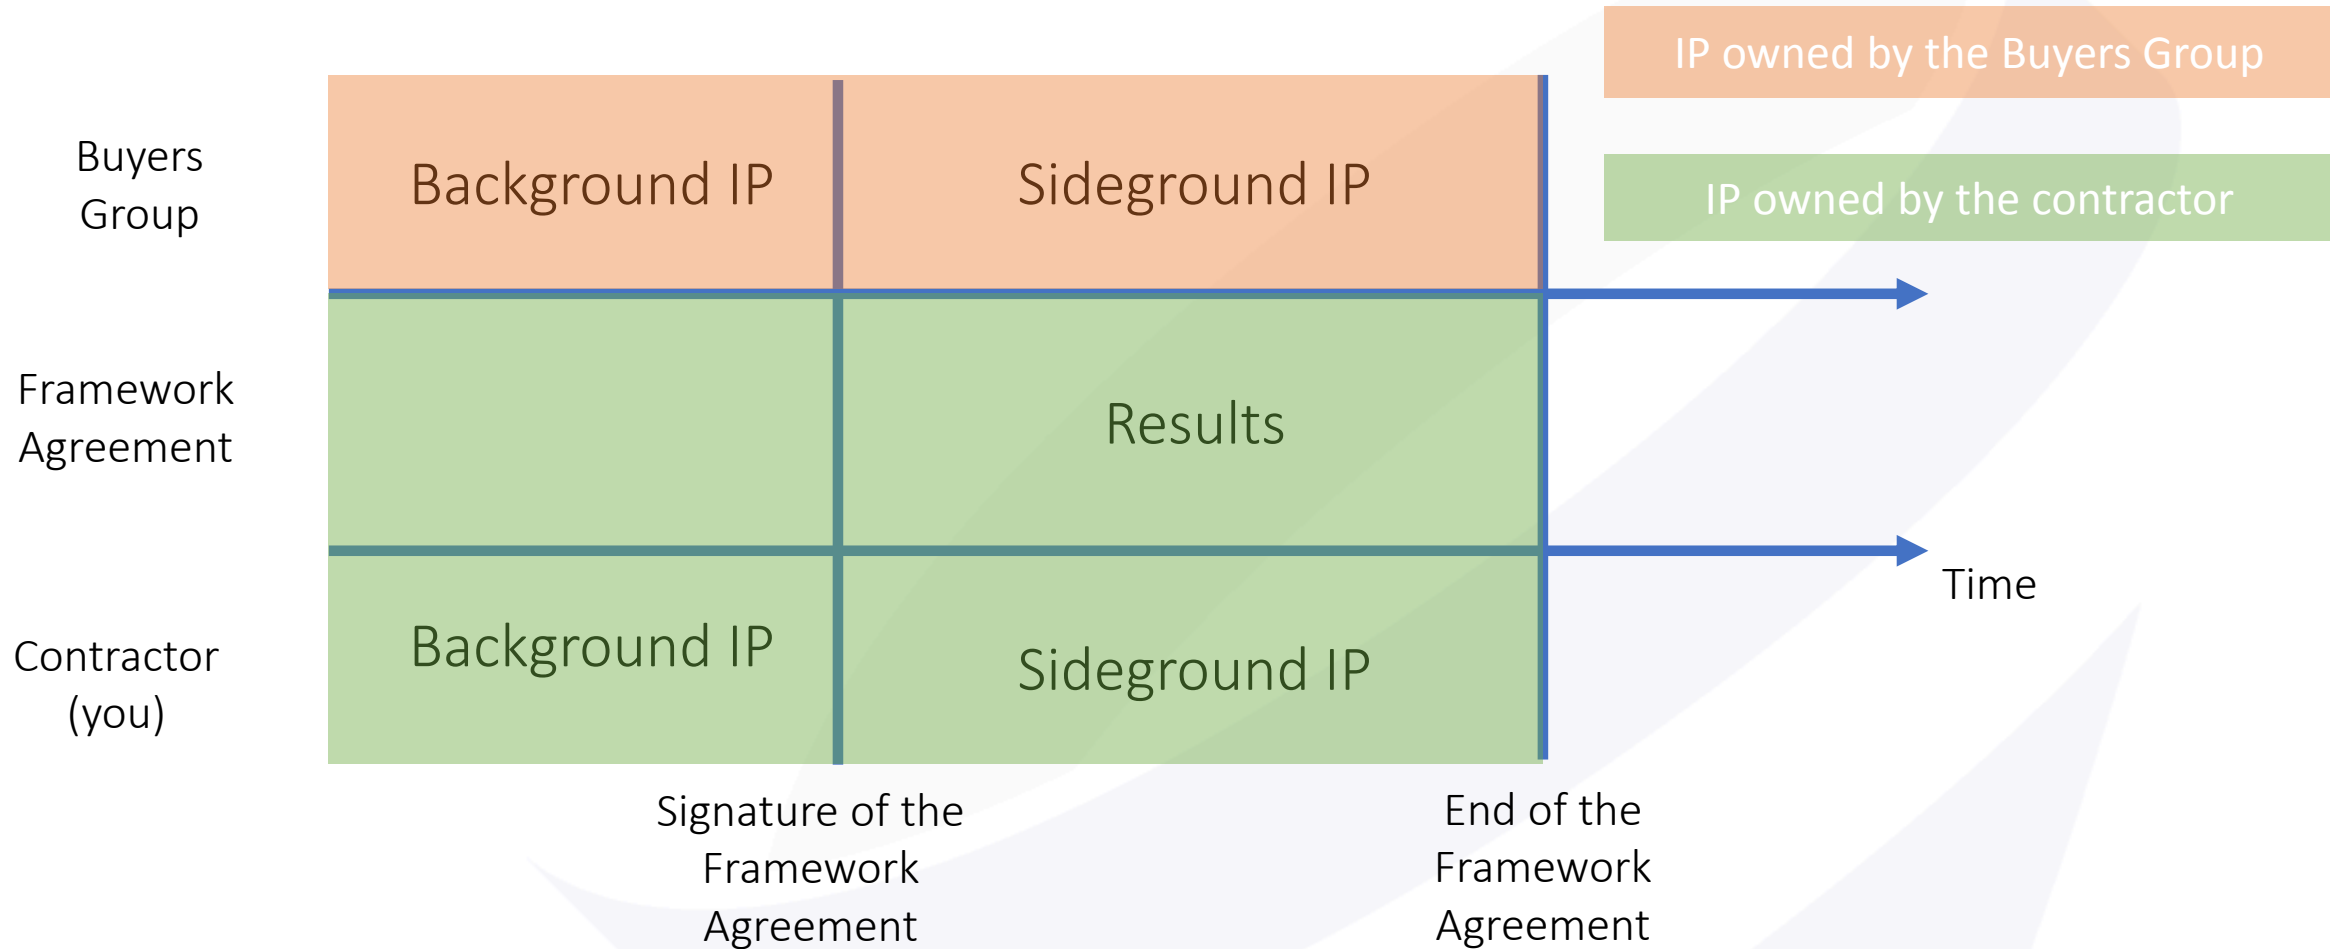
IP owned by the Buyers Group

IP owned by the contractor

Buyers Group

Background IP

Sideground IP

Framework Agreement

Results

Contractor (you)

Background IP

Sideground IP

Time

Signature of the Framework Agreement

End of the Framework Agreement